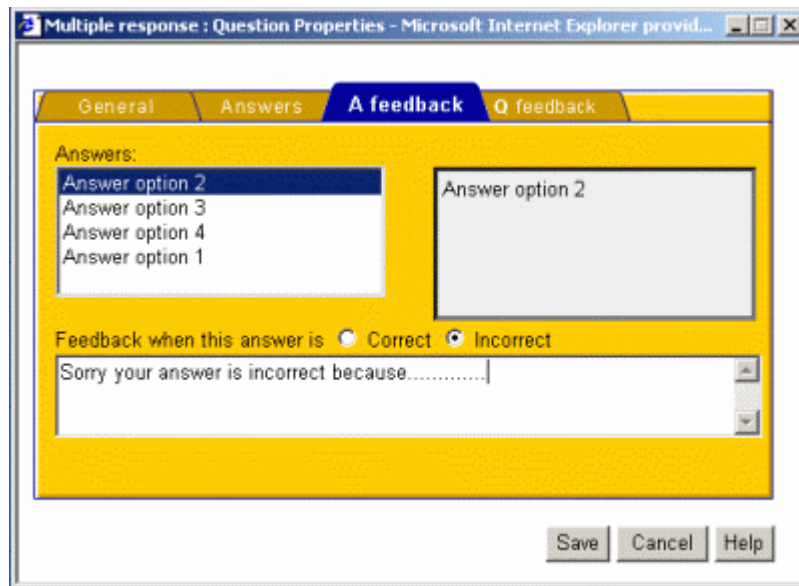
Multiple response : Question Properties - Microsoft Internet Explorer provid...

General
Answers
A feedback
Q feedback

Answers:

Answer option 2
Answer option 3
Answer option 4
Answer option 1

Answer option 2

Feedback when this answer is Correct Incorrect

Sorry your answer is incorrect because.............

Save
Cancel
Help